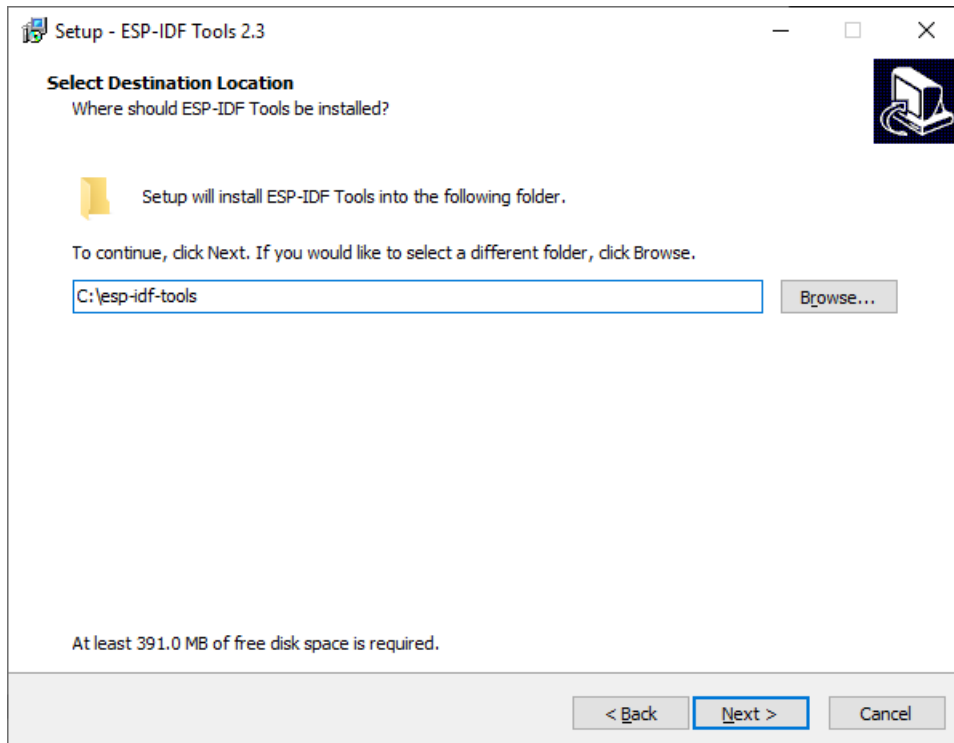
Setup - ESP-IDF Tools 2.3

Select Destination Location
Where should ESP-IDF Tools be installed?

Setup will install ESP-IDF Tools into the following folder.

To continue, click Next. If you would like to select a different folder, click Browse.

C:\esp-idf-tools

Browse...

At least 391.0 MB of free disk space is required.

< Back

Next >

Cancel